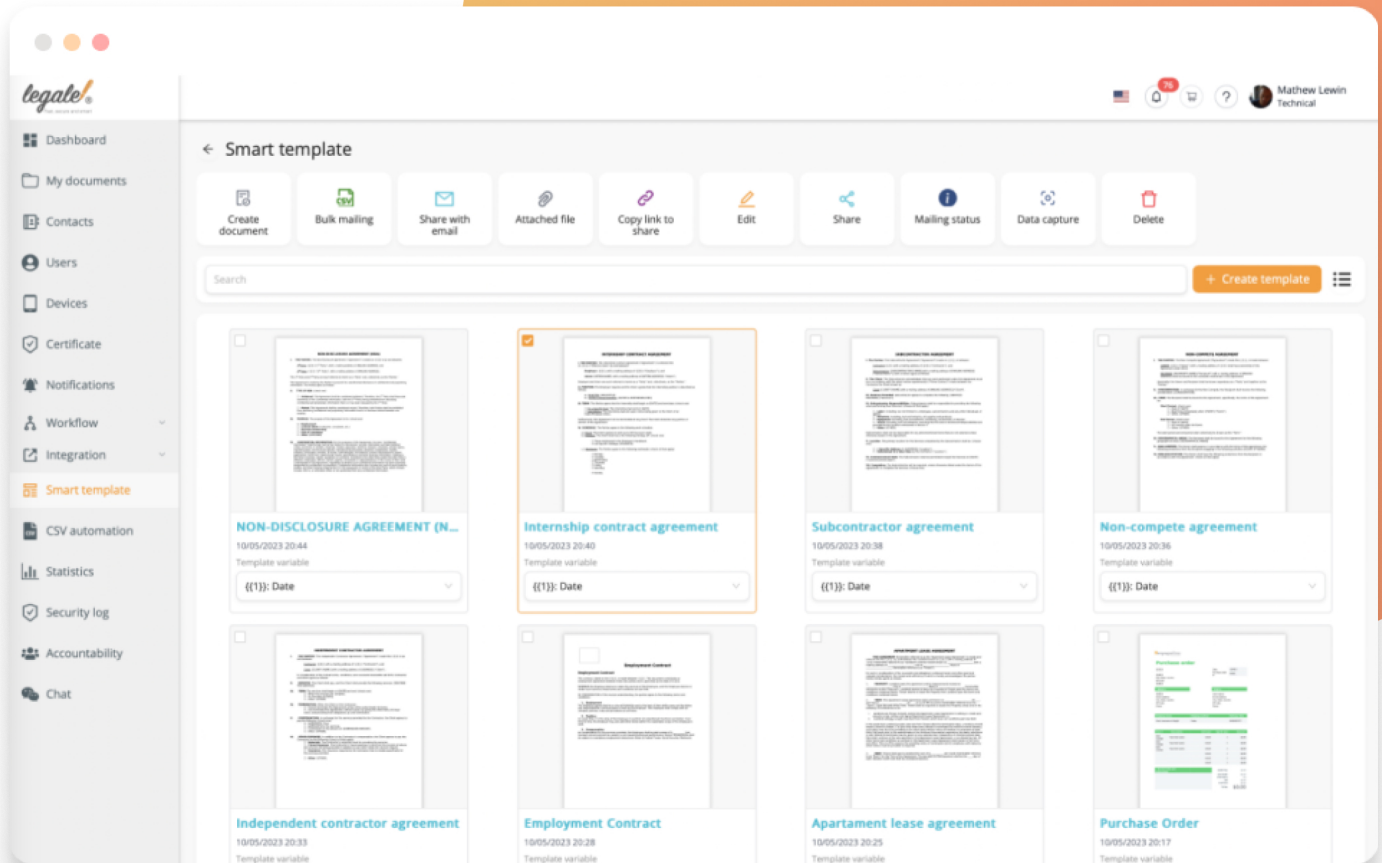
legale!

76

Mathew Lewin
Technical

Dashboard
My documents
Contacts
Users
Devices
Certificate
Notifications
Workflow
Integration
Smart template
CSV automation
Statistics
Security log
Accountability
Chat

← Smart template

Create document
Bulk mailing
Share with email
Attached file
Copy link to share
Edit
Share
Mailing status
Data capture
Delete

Search

+ Create template

NON-DISCLOSURE AGREEMENT (N...
10/05/2023 20:44
Template variable
{{1}}: Date

Internship contract agreement
10/05/2023 20:40
Template variable
{{1}}: Date

Subcontractor agreement
10/05/2023 20:38
Template variable
{{1}}: Date

Non-compete agreement
10/05/2023 20:36
Template variable
{{1}}: Date

Employment Contract

Purchase order

Independent contractor agreement
10/05/2023 20:33
Template variable

Employment Contract
10/05/2023 20:28
Template variable

Apartament lease agreement
10/05/2023 20:25
Template variable

Purchase Order
10/05/2023 20:17
Template variable